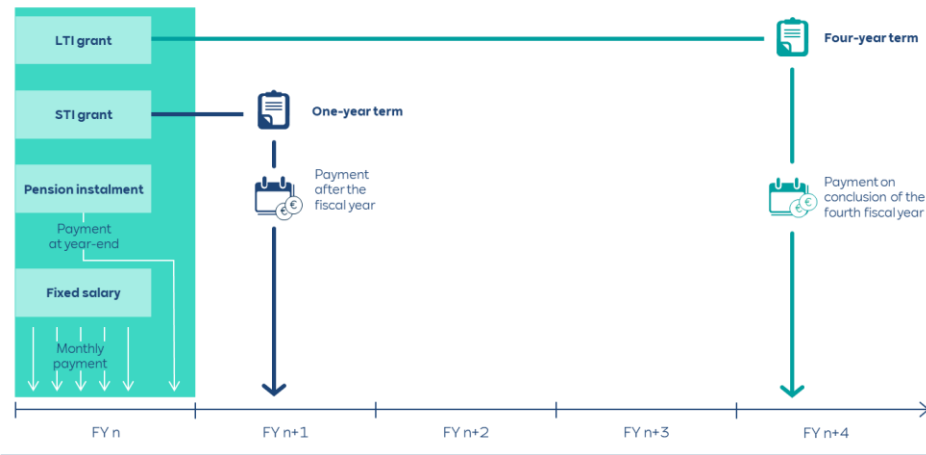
LTI grant

Four-year term

STI grant

One-year term

Pension instalment

Payment after the fiscal year

Payment on conclusion of the fourth fiscal year

Payment at year-end

Fixed salary

Monthly payment

FY n

FY n+1

FY n+2

FY n+3

FY n+4